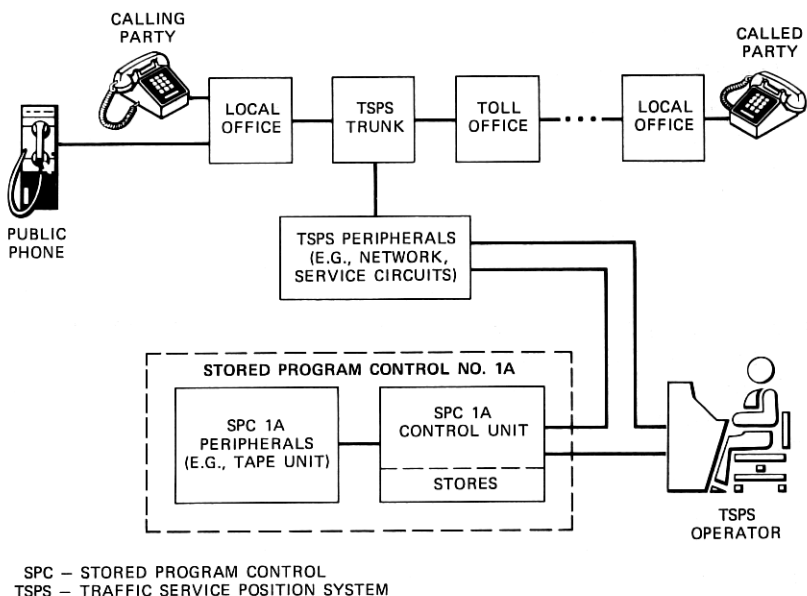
CALLING PARTY

CALLED PARTY

LOCAL OFFICE

TSPS TRUNK

TOLL OFFICE

LOCAL OFFICE

PUBLIC PHONE

TSPS PERIPHERALS (E.G., NETWORK, SERVICE CIRCUITS)

STORED PROGRAM CONTROL NO. 1A

SPC 1A PERIPHERALS (E.G., TAPE UNIT)

SPC 1A CONTROL UNIT

STORES

TSPS OPERATOR

SPC – STORED PROGRAM CONTROL
TSPS – TRAFFIC SERVICE POSITION SYSTEM